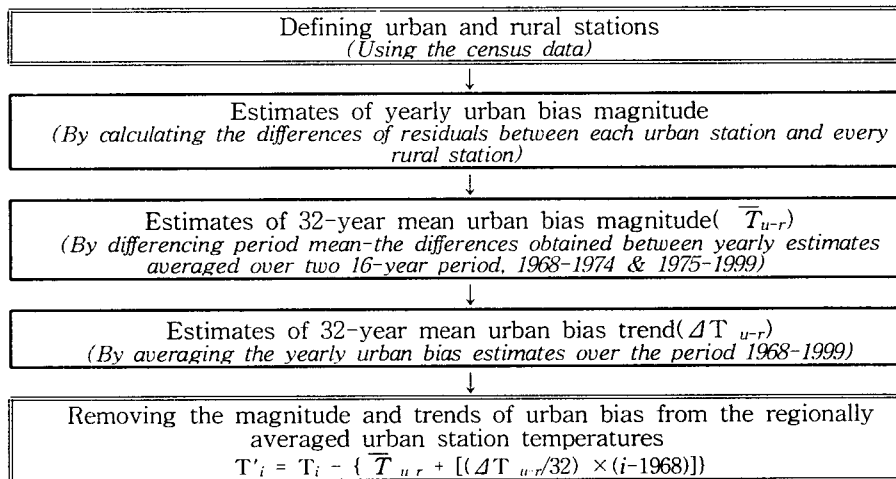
Defining urban and rural stations
(Using the census data)

↓

Estimates of yearly urban bias magnitude
(By calculating the differences of residuals between each urban station and every rural station)

↓

Estimates of 32-year mean urban bias magnitude( $\overline{T}_{u-r}$)
(By differencing period mean-the differences obtained between yearly estimates averaged over two 16-year period, 1968-1974 & 1975-1999)

↓

Estimates of 32-year mean urban bias trend( $\Delta T_{u-r}$)
(By averaging the yearly urban bias estimates over the period 1968-1999)

↓

Removing the magnitude and trends of urban bias from the regionally averaged urban station temperatures
$T'_i = T_i - \{ \overline{T}_{u\,r} + [(\Delta T_{u-r}/32) \times (i-1968)]\}$